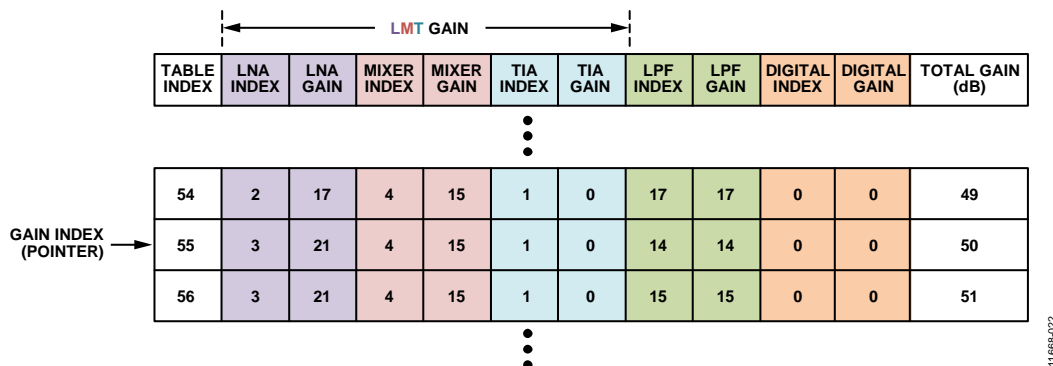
LMT GAIN

| TABLE INDEX | LNA INDEX | LNA GAIN | MIXER INDEX | MIXER GAIN | TIA INDEX | TIA GAIN | LPF INDEX | LPF GAIN | DIGITAL INDEX | DIGITAL GAIN | TOTAL GAIN (dB) |
|---|---|---|---|---|---|---|---|---|---|---|---|

| 54 | 2 | 17 | 4 | 15 | 1 | 0 | 17 | 17 | 0 | 0 | 49 |
|---|---|---|---|---|---|---|---|---|---|---|---|
| 55 | 3 | 21 | 4 | 15 | 1 | 0 | 14 | 14 | 0 | 0 | 50 |
| 56 | 3 | 21 | 4 | 15 | 1 | 0 | 15 | 15 | 0 | 0 | 51 |

GAIN INDEX (POINTER)

11668-022